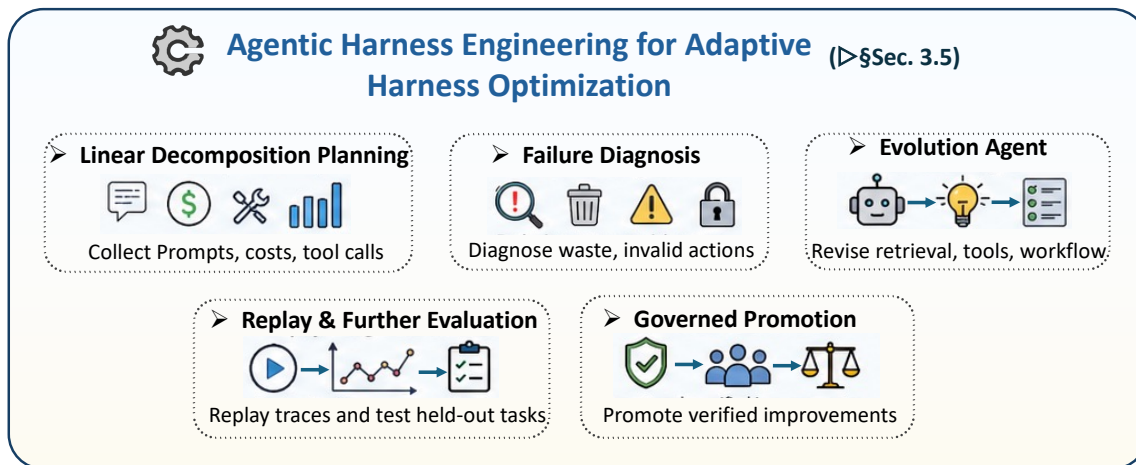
Agentic Harness Engineering for Adaptive Harness Optimization (▷§Sec. 3.5)

➢ Linear Decomposition Planning

Collect Prompts, costs, tool calls

➢ Failure Diagnosis

Diagnose waste, invalid actions

➢ Evolution Agent

Revise retrieval, tools, workflow

➢ Replay & Further Evaluation

Replay traces and test held-out tasks

➢ Governed Promotion

Promote verified improvements